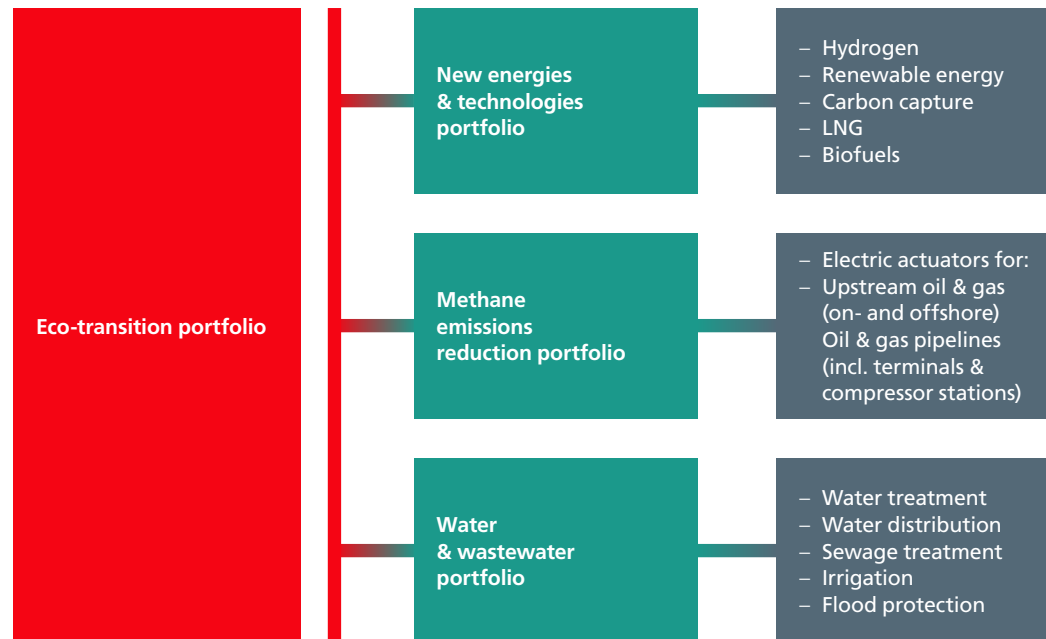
Eco-transition portfolio

New energies & technologies portfolio

– Hydrogen
– Renewable energy
– Carbon capture
– LNG
– Biofuels

Methane emissions reduction portfolio

– Electric actuators for:
– Upstream oil & gas (on- and offshore) Oil & gas pipelines (incl. terminals & compressor stations)

Water & wastewater portfolio

– Water treatment
– Water distribution
– Sewage treatment
– Irrigation
– Flood protection